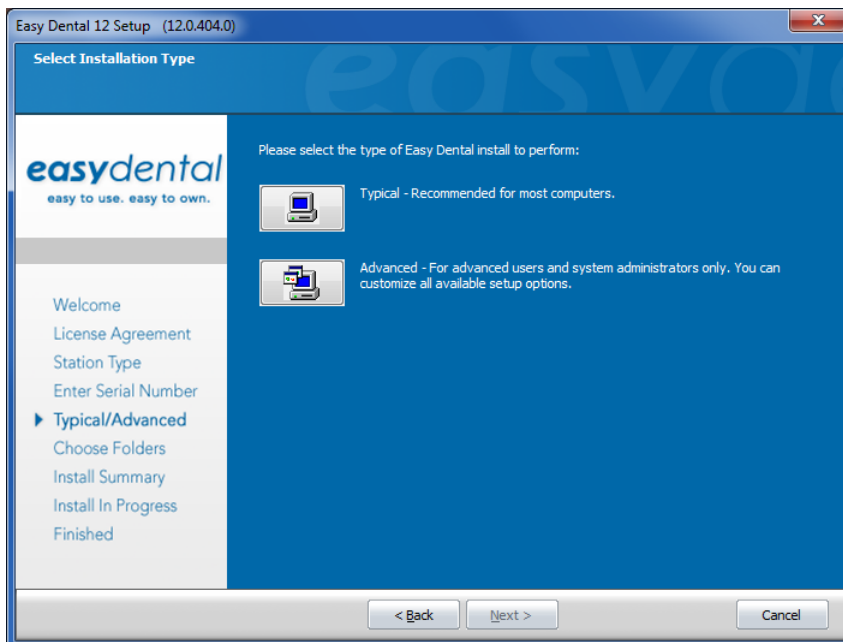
Easy Dental 12 Setup (12.0.404.0)

Select Installation Type

easy

easydental
easy to use. easy to own.

Welcome
License Agreement
Station Type
Enter Serial Number
Typical/Advanced
Choose Folders
Install Summary
Install In Progress
Finished

Please select the type of Easy Dental install to perform:

Typical - Recommended for most computers.

Advanced - For advanced users and system administrators only. You can customize all available setup options.

< Back
Next >
Cancel